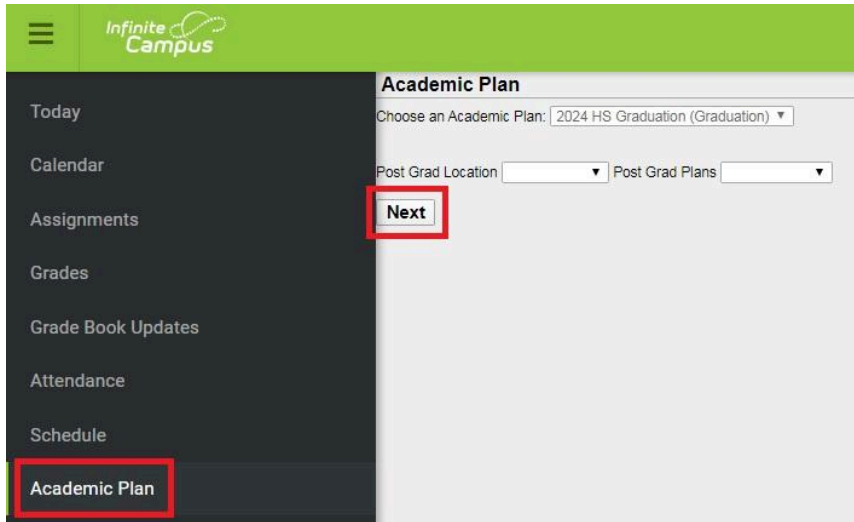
Infinite Campus

Today

Calendar

Assignments

Grades

Grade Book Updates

Attendance

Schedule

Academic Plan

Academic Plan

Choose an Academic Plan: 2024 HS Graduation (Graduation) ▼

Post Grad Location ▼ Post Grad Plans ▼

Next